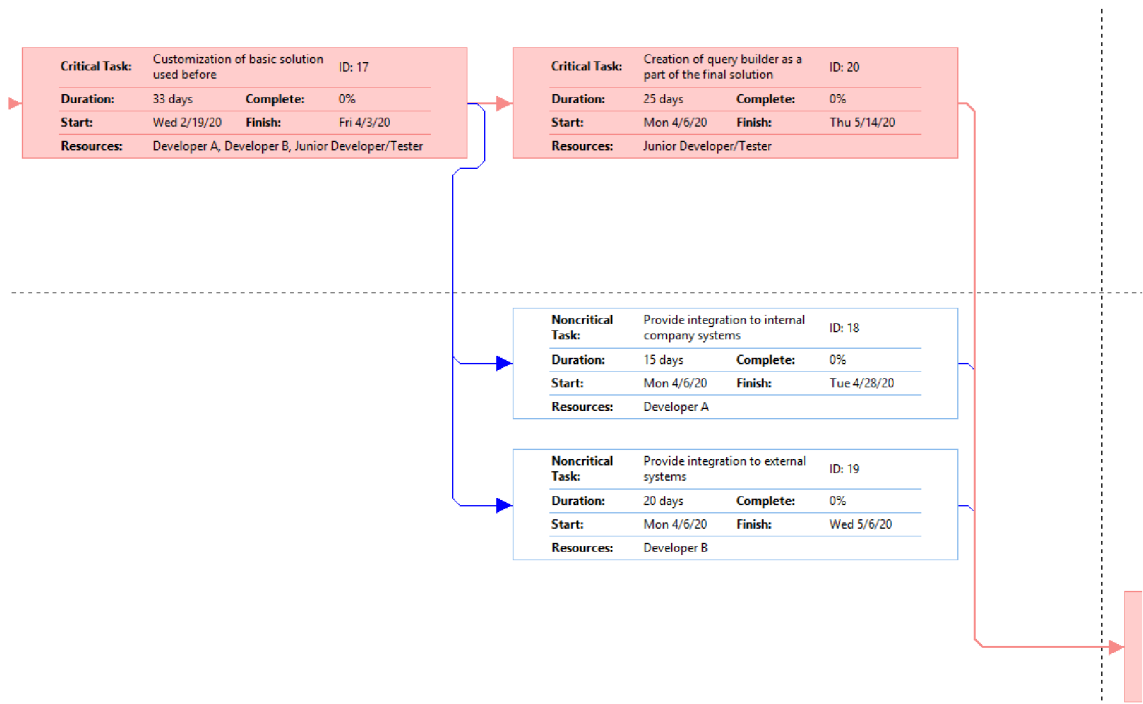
| Critical Task: | Customization of basic solution used before | ID: 17 | |
|---|---|---|---|
| Duration: | 33 days | Complete: | 0% |
| Start: | Wed 2/19/20 | Finish: | Fri 4/3/20 |
| Resources: | Developer A, Developer B, Junior Developer/Tester | | |

| Critical Task: | Creation of query builder as a part of the final solution | ID: 20 | |
|---|---|---|---|
| Duration: | 25 days | Complete: | 0% |
| Start: | Mon 4/6/20 | Finish: | Thu 5/14/20 |
| Resources: | Junior Developer/Tester | | |

| Noncritical Task: | Provide integration to internal company systems | ID: 18 | |
|---|---|---|---|
| Duration: | 15 days | Complete: | 0% |
| Start: | Mon 4/6/20 | Finish: | Tue 4/28/20 |
| Resources: | Developer A | | |

| Noncritical Task: | Provide integration to external systems | ID: 19 | |
|---|---|---|---|
| Duration: | 20 days | Complete: | 0% |
| Start: | Mon 4/6/20 | Finish: | Wed 5/6/20 |
| Resources: | Developer B | | |